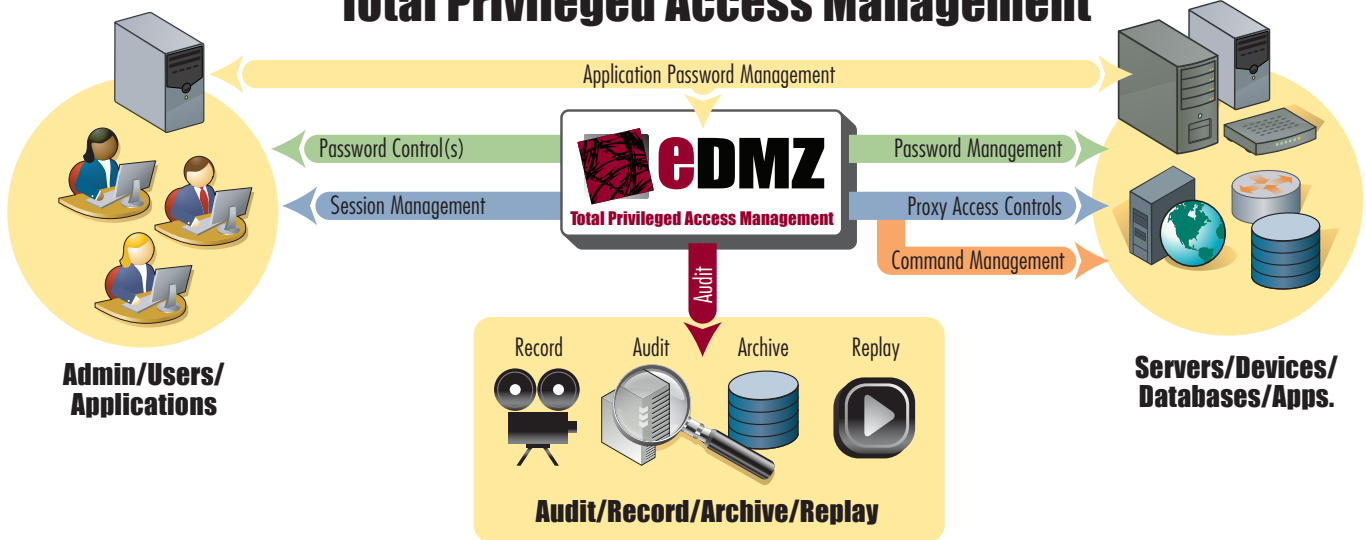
Total Privileged Access Management

Application Password Management

Password Control(s)

Session Management

eDMZ

Total Privileged Access Management

Password Management

Proxy Access Controls

Command Management

Audit

Admin/Users/ Applications

Servers/Devices/ Databases/Apps.

Record

Audit

Archive

Replay

Audit/Record/Archive/Replay